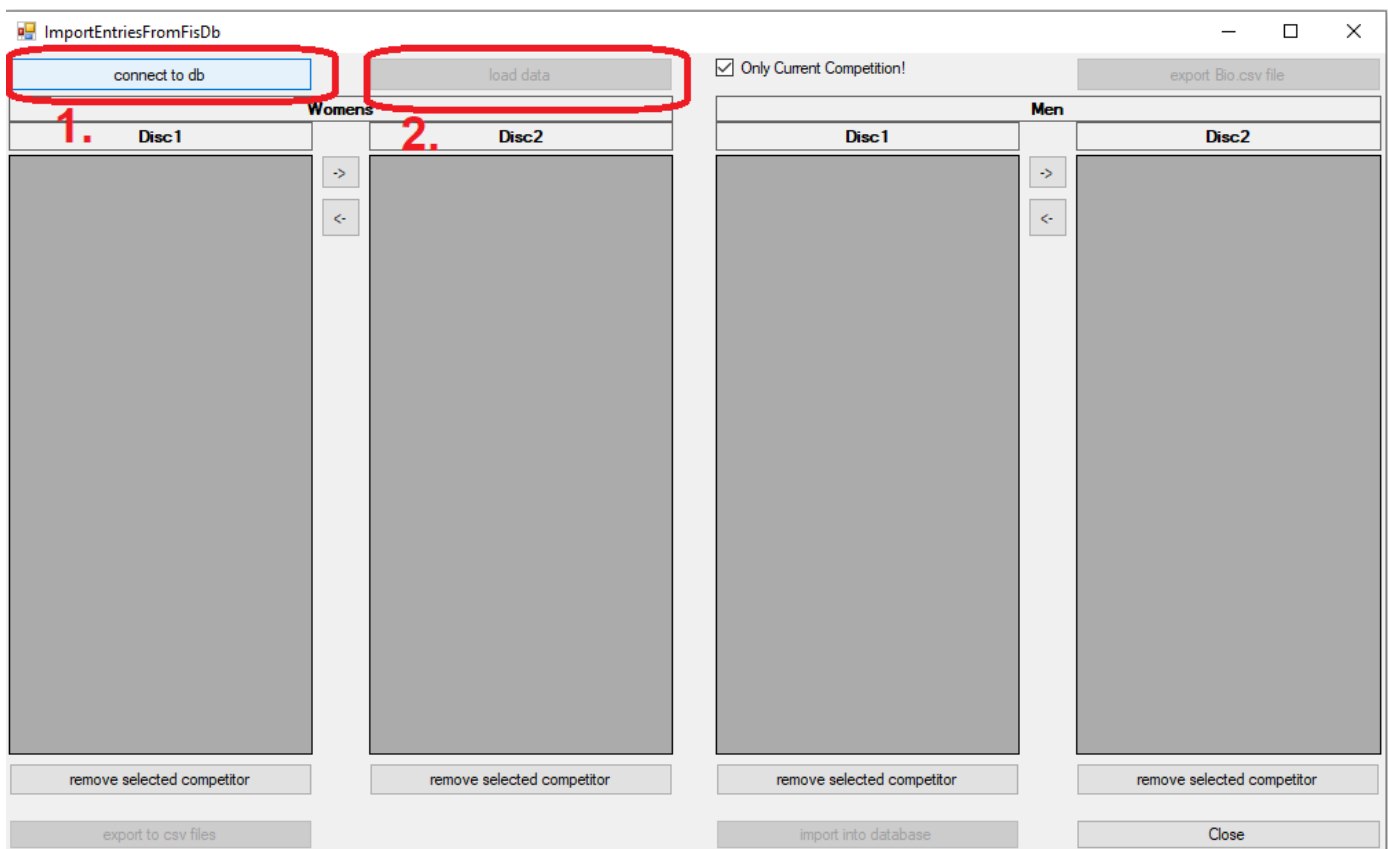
ImportEntriesFromFisDb

connect to db

load data

Only Current Competition!

export Bio.csv file

Womens

1.

Disc1

2.

Disc2

->

<-

Men

Disc1

Disc2

->

<-

remove selected competitor

remove selected competitor

remove selected competitor

remove selected competitor

export to csv files

import into database

Close